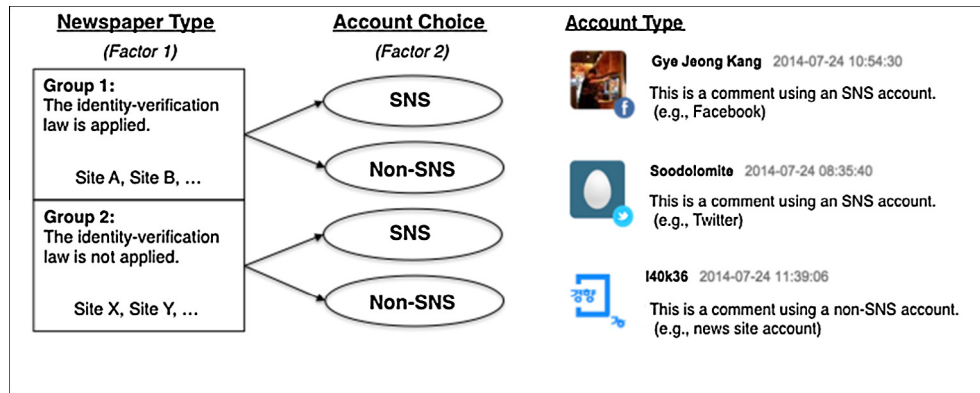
Newspaper Type

(Factor 1)

Group 1:
The identity-verification law is applied.

Site A, Site B, …

Group 2:
The identity-verification law is not applied.

Site X, Site Y, …

Account Choice

(Factor 2)

SNS

Non-SNS

SNS

Non-SNS

Account Type

Gye Jeong Kang 2014-07-24 10:54:30

This is a comment using an SNS account. (e.g., Facebook)

Soodolomite 2014-07-24 08:35:40

This is a comment using an SNS account. (e.g., Twitter)

l40k36 2014-07-24 11:39:06

경향

This is a comment using a non-SNS account. (e.g., news site account)